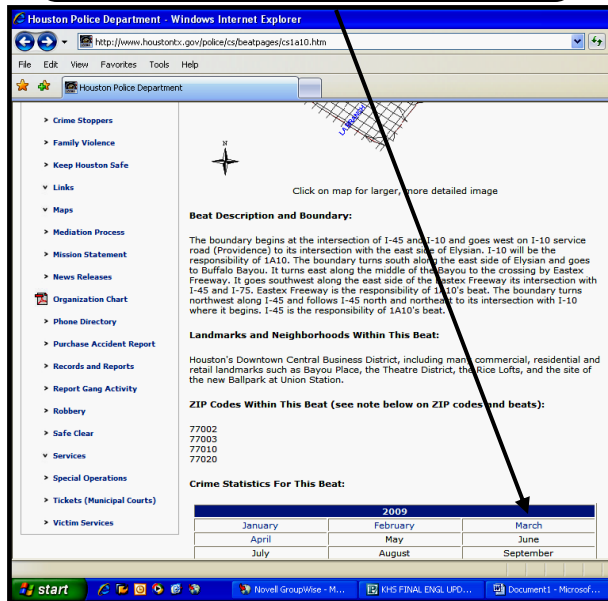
Houston Police Department - Windows Internet Explorer

http://www.houstontx.gov/police/cs/beatpages/cs1a10.htm

File Edit View Favorites Tools Help

Houston Police Department

Crime Stoppers
Family Violence
Keep Houston Safe
Links
Maps
Mediation Process
Mission Statement
News Releases
Organization Chart
Phone Directory
Purchase Accident Report
Records and Reports
Report Gang Activity
Robbery
Safe Clear
Services
Special Operations
Tickets (Municipal Courts)
Victim Services

N

Click on map for larger, more detailed image

Beat Description and Boundary:

The boundary begins at the intersection of I-45 and I-10 and goes west on I-10 service road (Providence) to its intersection with the east side of Elysian. I-10 will be the responsibility of 1A10. The boundary turns south along the east side of Elysian and goes to Buffalo Bayou. It turns east along the middle of the Bayou to the crossing by Eastex Freeway. It goes southwest along the east side of the Eastex Freeway its intersection with I-45 and I-75. Eastex Freeway is the responsibility of 1A10's beat. The boundary turns northwest along I-45 and follows I-45 north and northeast to its intersection with I-10 where it begins. I-45 is the responsibility of 1A10's beat.

Landmarks and Neighborhoods Within This Beat:

Houston's Downtown Central Business District, including many commercial, residential and retail landmarks such as Bayou Place, the Theatre District, the Rice Lofts, and the site of the new Ballpark at Union Station.

ZIP Codes Within This Beat (see note below on ZIP codes and beats):

77002
77003
77010
77020

Crime Statistics For This Beat:

| 2009 | | |
|---|---|---|
| January | February | March |
| April | May | June |
| July | August | September |

start | Novell GroupWise - M... | KHS FINAL ENGL UPD... | Document1 - Microsof...